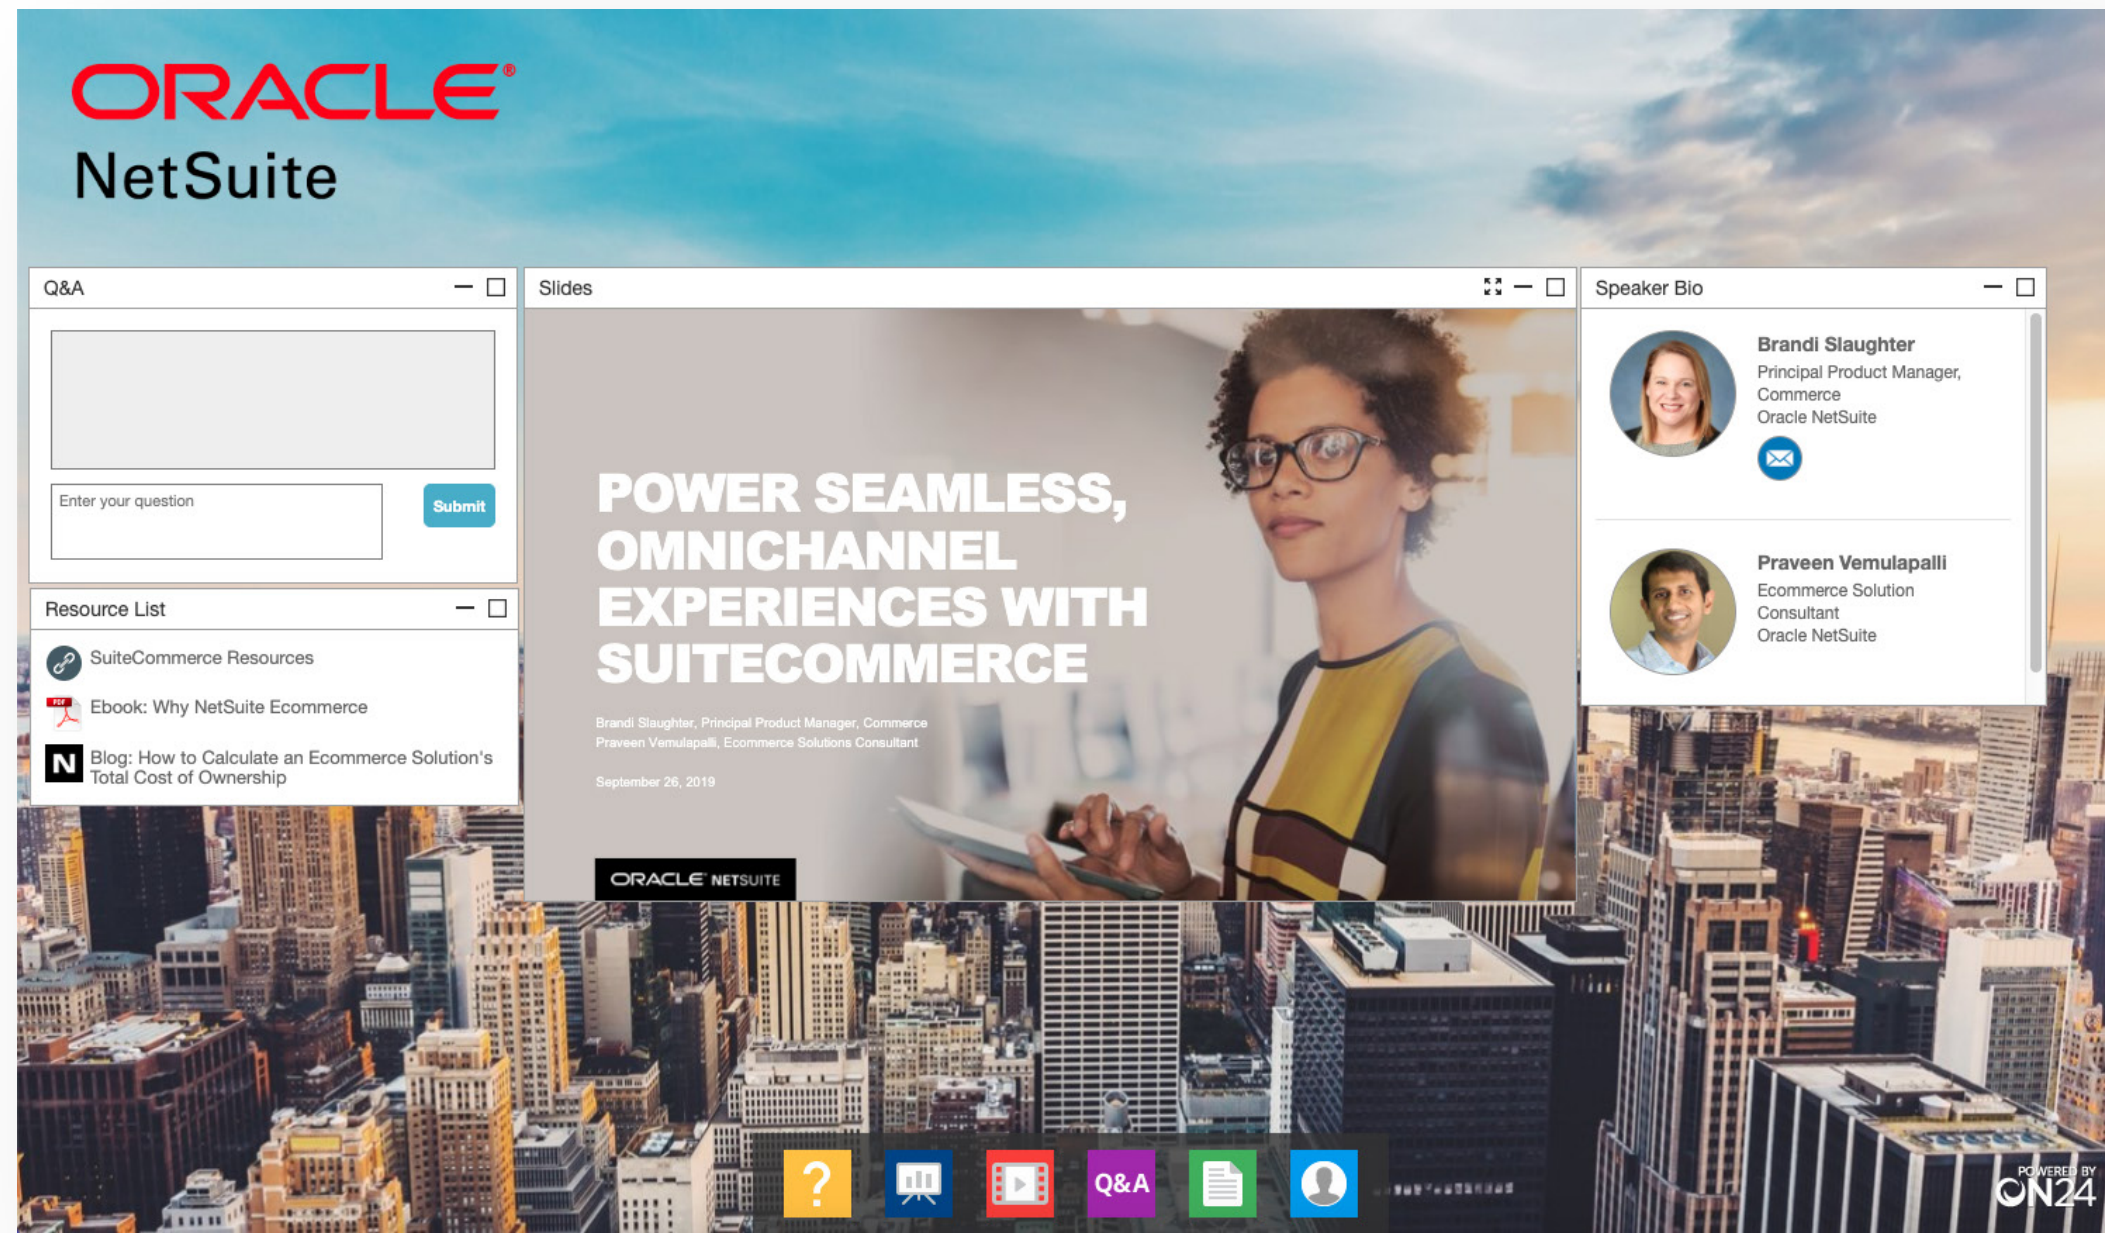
ORACLE®
NetSuite

Q&A

Enter your question

Submit

Resource List

SuiteCommerce Resources

PDF

Ebook: Why NetSuite Ecommerce

N

Blog: How to Calculate an Ecommerce Solution's Total Cost of Ownership

Slides

POWER SEAMLESS, OMNICHANNEL EXPERIENCES WITH SUITECOMMERCE

Brandi Slaughter, Principal Product Manager, Commerce
Praveen Vemulapalli, Ecommerce Solutions Consultant

September 26, 2019

ORACLE NETSUITE

Speaker Bio

Brandi Slaughter
Principal Product Manager, Commerce
Oracle NetSuite

Praveen Vemulapalli
Ecommerce Solution Consultant
Oracle NetSuite

?

Q&A

POWERED BY
ON24